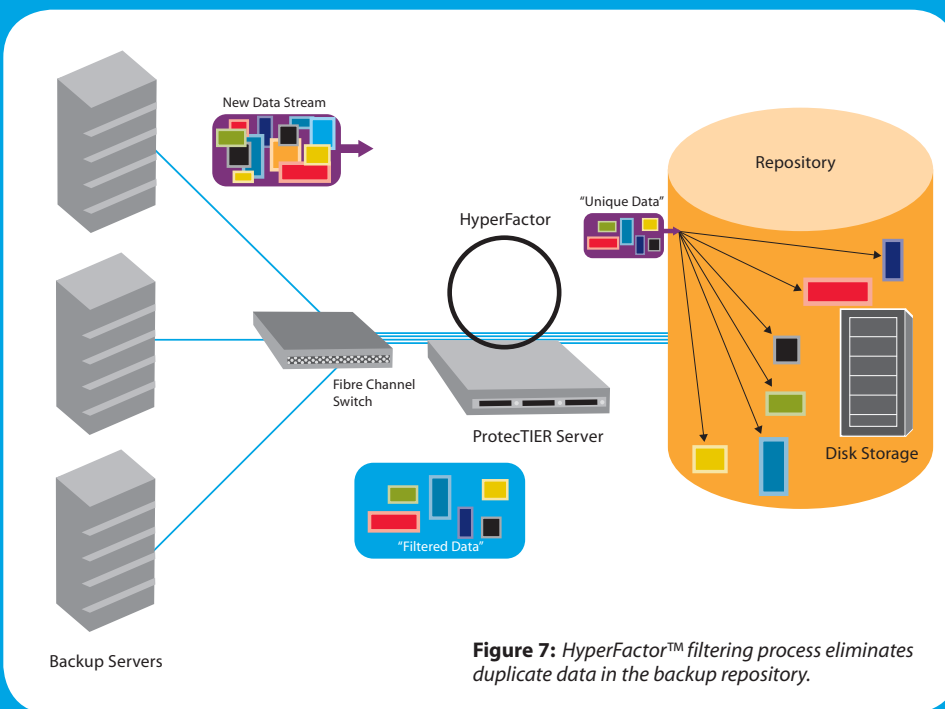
New Data Stream

Repository

"Unique Data"

HyperFactor

Fibre Channel Switch

ProtecTIER Server

Disk Storage

"Filtered Data"

Backup Servers

**Figure 7:** *HyperFactor™ filtering process eliminates duplicate data in the backup repository.*